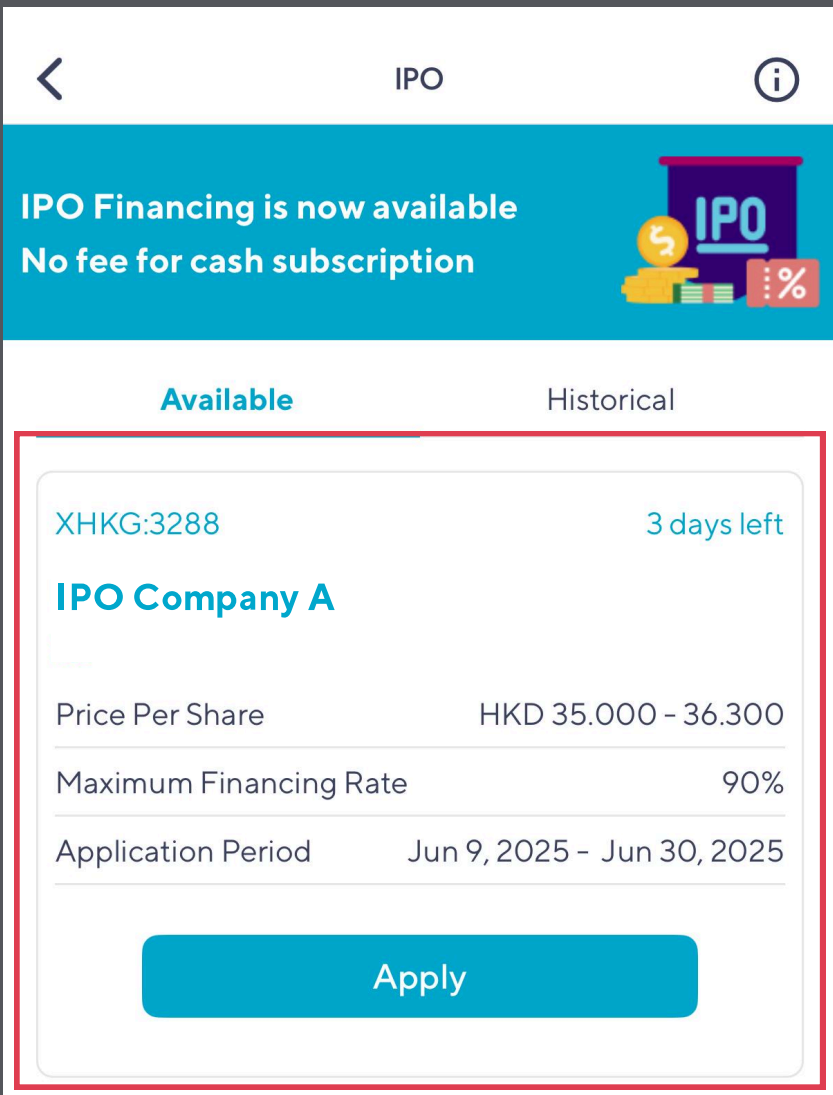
IPO

IPO Financing is now available
No fee for cash subscription

IPO

%

Available

Historical

XHKG:3288

3 days left

IPO Company A

| Price Per Share | HKD 35.000 - 36.300 |
|---|---|
| Maximum Financing Rate | 90% |
| Application Period | Jun 9, 2025 - Jun 30, 2025 |

Apply